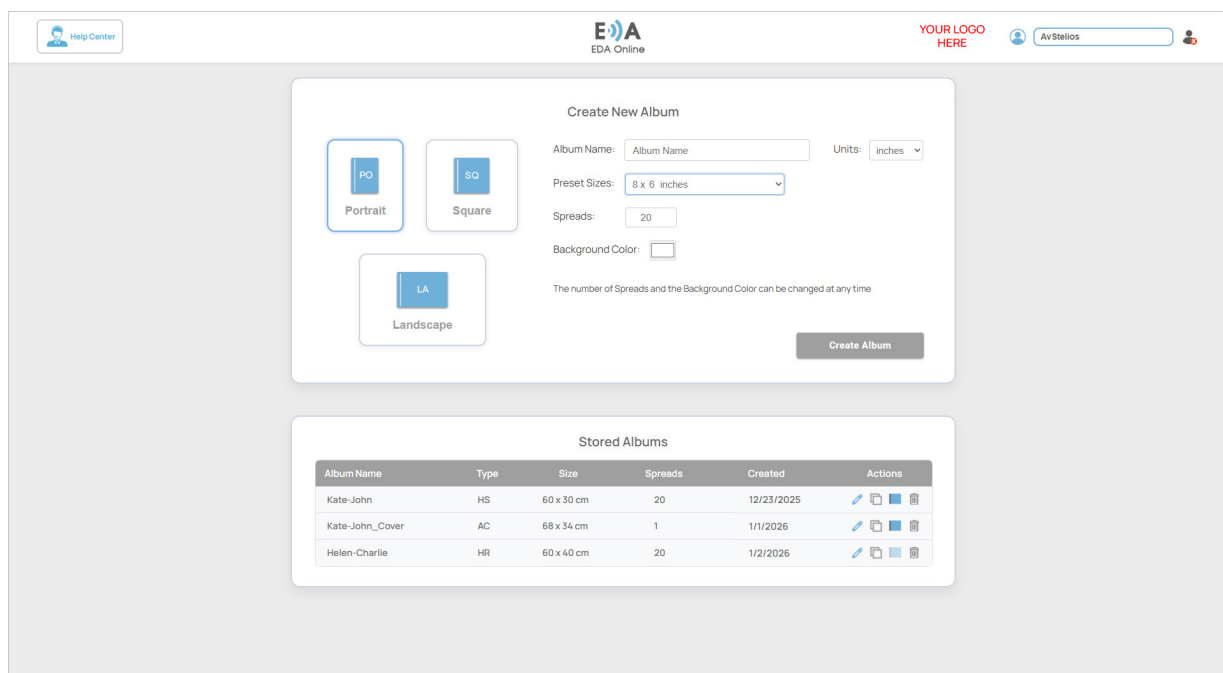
Help Center

EDA
EDA Online

YOUR LOGO HERE

AvStelios

Create New Album

PO
Portrait

SQ
Square

LA
Landscape

Album Name: Album Name

Units: inches

Preset Sizes: 8 x 6 inches

Spreads: 20

Background Color:

The number of Spreads and the Background Color can be changed at any time

Create Album

Stored Albums

| Album Name | Type | Size | Spreads | Created | Actions |
|---|---|---|---|---|---|
| Kate-John | HS | 60 x 30 cm | 20 | 12/23/2025 | |
| Kate-John_Cover | AC | 68 x 34 cm | 1 | 1/1/2026 | |
| Helen-Charlie | HR | 60 x 40 cm | 20 | 1/2/2026 | |